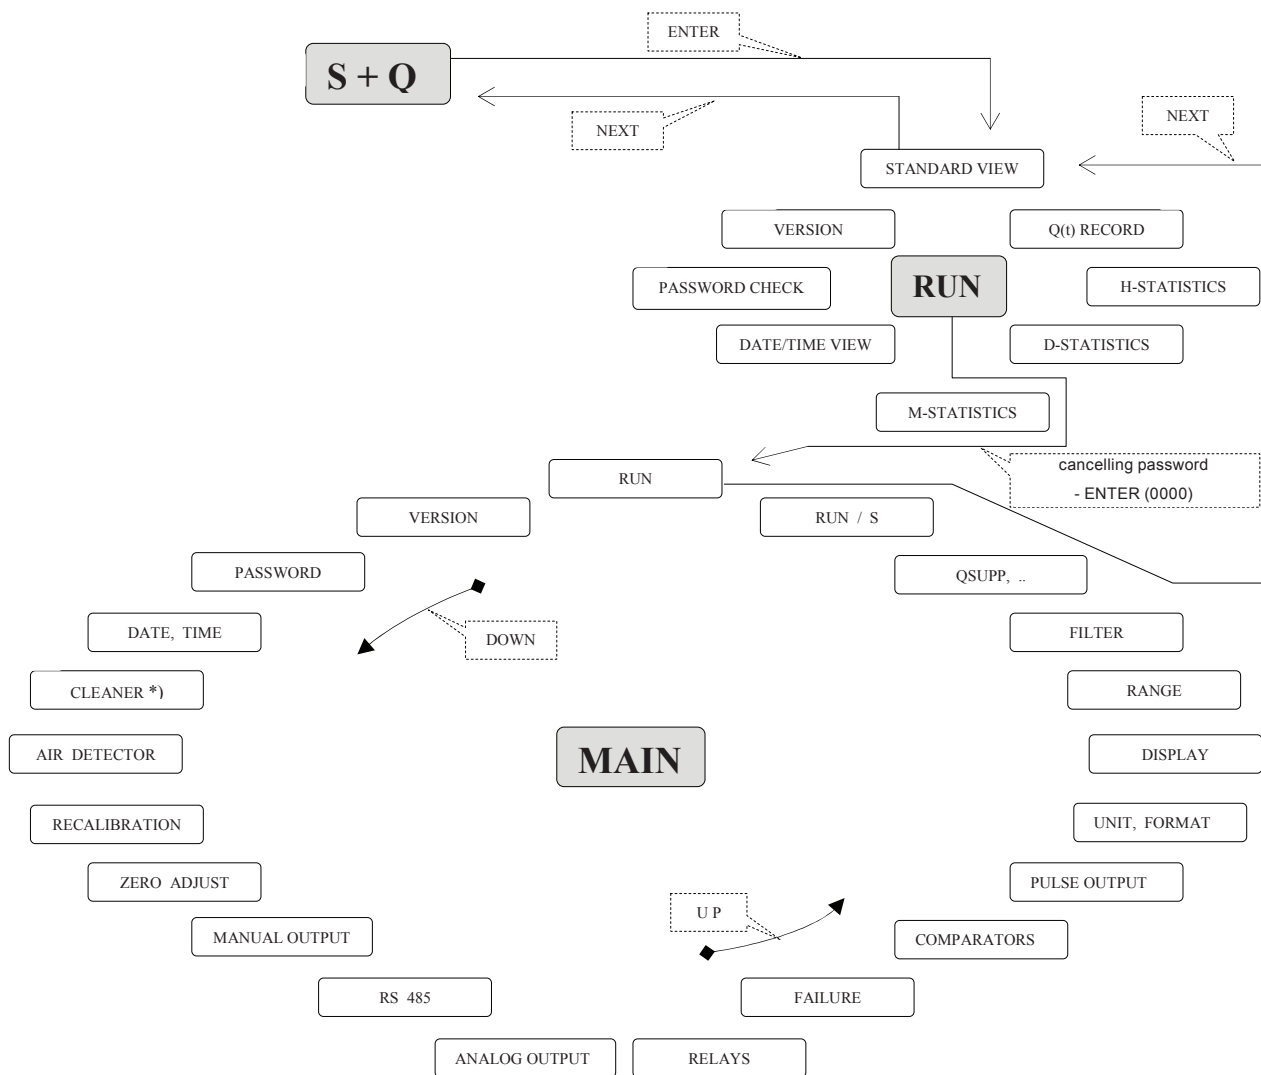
ENTER

S + Q

NEXT

NEXT

STANDARD VIEW

VERSION

Q(t) RECORD

PASSWORD CHECK

RUN

H-STATISTICS

DATE/TIME VIEW

D-STATISTICS

M-STATISTICS

RUN

cancelling password
- ENTER (0000)

VERSION

RUN / S

PASSWORD

QSUPP, ..

DATE, TIME

DOWN

FILTER

CLEANER *)

RANGE

AIR DETECTOR

MAIN

DISPLAY

RECALIBRATION

UNIT, FORMAT

ZERO ADJUST

PULSE OUTPUT

U P

MANUAL OUTPUT

COMPARATORS

RS 485

FAILURE

ANALOG OUTPUT

RELAYS